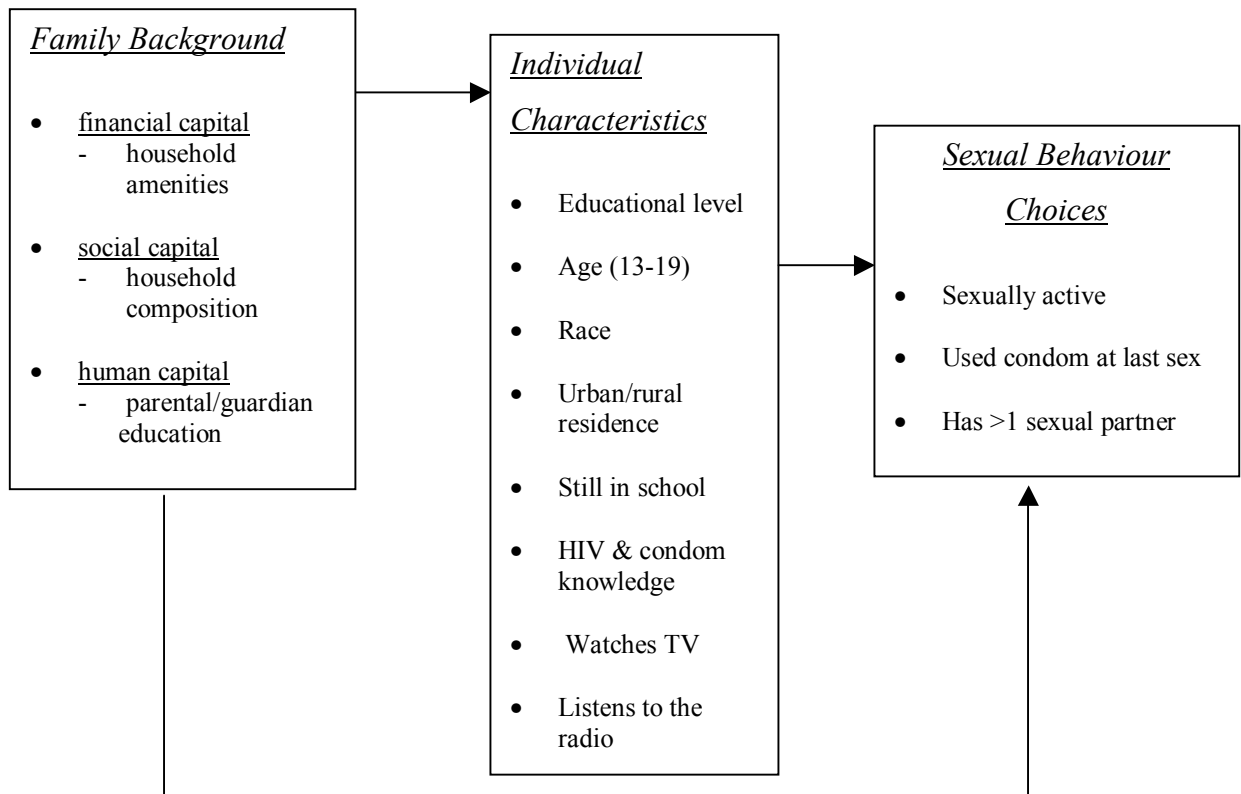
Family Background

- financial capital
  - household amenities
- social capital
  - household composition
- human capital
  - parental/guardian education

Individual Characteristics

- Educational level
- Age (13-19)
- Race
- Urban/rural residence
- Still in school
- HIV & condom knowledge
- Watches TV
- Listens to the radio

Sexual Behaviour Choices

- Sexually active
- Used condom at last sex
- Has >1 sexual partner